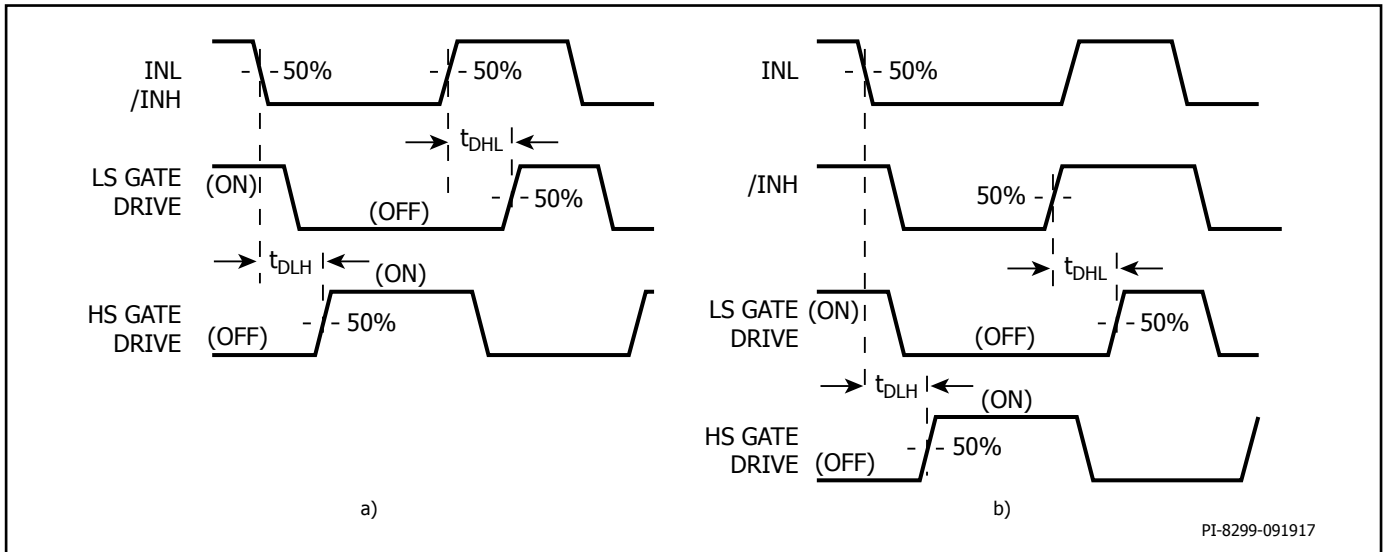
INL
/INH

50%

50%

$t_{DHL}$

LS GATE
DRIVE

(ON)

(OFF)

50%

$t_{DLH}$

(ON)

HS GATE
DRIVE

(OFF)

50%

a)

INL

50%

/INH

50%

$t_{DHL}$

LS GATE
DRIVE

(ON)

(OFF)

50%

$t_{DLH}$

(ON)

HS GATE
DRIVE

(OFF)

50%

b)

PI-8299-091917